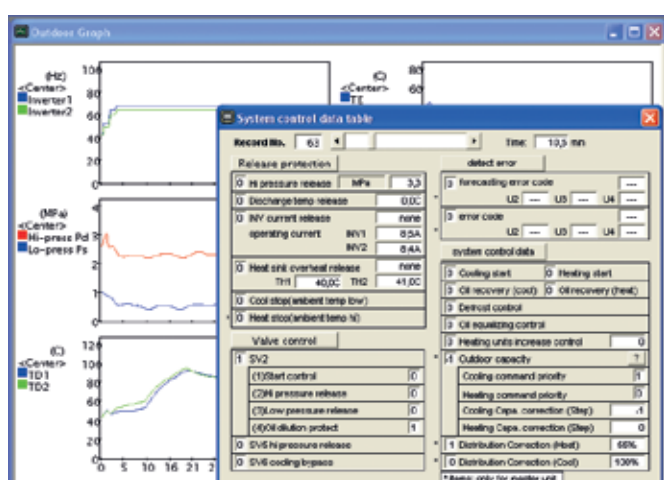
Outdoor Graph

(Hz)
<Center>
Inverter1
Inverter2
100
80
60

(C)
<Center>
TE
80
60

(MPa)
<Center>
Hi-press Pd
Lo-press Ps
4
3
2
1
0

(C)
<Center>
TD1
TD2
120
100
80
60
40
20
0
0 5 10 16 21 2

System control data table

Record No. 63 Time: 10,5 mn

Release protection
0 Hi pressure release MPa 3,3
0 Discharge temp release 0,0C
0 INV current release none
operating current INV1 8,5A
INV2 8,4A
0 Heat sink overheat release none
TH1 40,0C TH2 41,0C
0 Cool stop(ambient temp low)
0 Heat stop(ambient temp hi)

Valve control
1 SV2
(1)Start control 0
(2)Hi pressure release 0
(3)Low pressure release 0
(4)Oil dilution protect 1
0 SV5 hi pressure release
0 SV6 cooling bypass

detect error
0 forecasting error code ---
U2 --- U3 --- U4 ---
0 error code ---
U2 --- U3 --- U4 ---

system control data
0 Cooling start 0 Heating start
0 Oil recovery (cool) 0 Oil recovery (heat)
0 Defrost control
0 Oil equalizing control
0 Heating units increase control 0
-1 Outdoor capacity ?
Cooling command priority 1
Heating command priority 0
Cooling Capa. correction (Step) -1
Heating Capa. correction (Step) 0
1 Distribution Correction (Heat) 55%
0 Distribution Correction (Cool) 100%
* items only for master unit